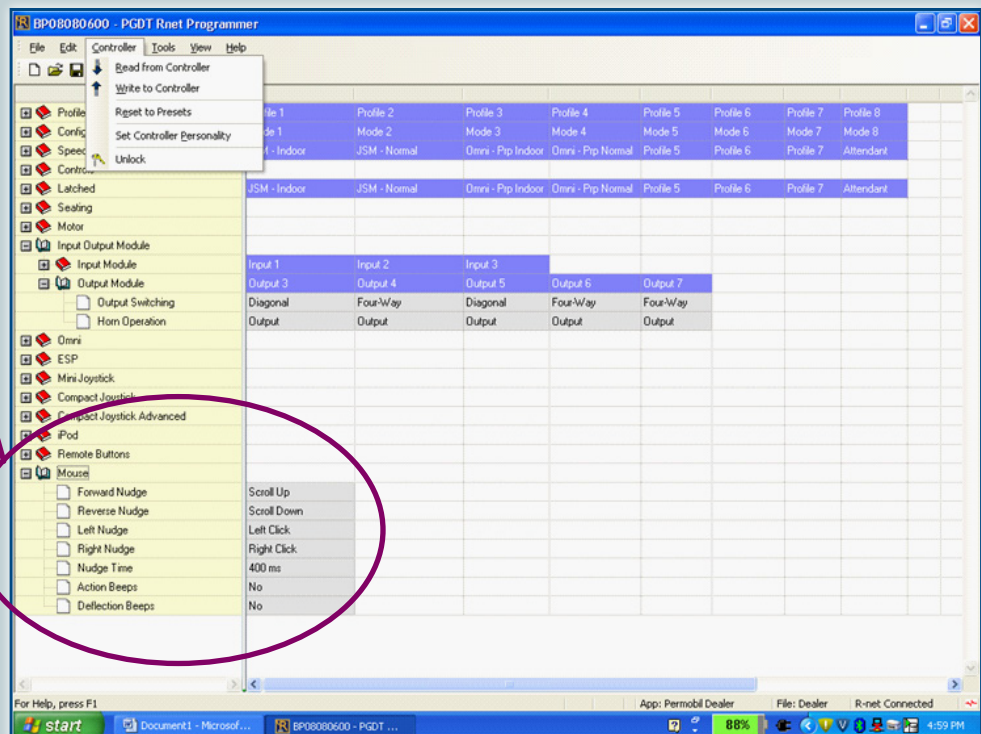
BP08080600 - PGDT Rnet Programmer

File Edit Controller Tools View Help

Read from Controller
Write to Controller
Reset to Presets
Set Controller Personality
Unlock

| | | | | | | | | |
|---|---|---|---|---|---|---|---|---|
| Profile | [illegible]file 1 | Profile 2 | Profile 3 | Profile 4 | Profile 5 | Profile 6 | Profile 7 | Profile 8 |
| Config | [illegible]de 1 | Mode 2 | Mode 3 | Mode 4 | Mode 5 | Mode 6 | Mode 7 | Mode 8 |
| Speed | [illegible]I - Indoor | JSM - Normal | Omni - Prp Indoor | Omni - Prp Normal | Profile 5 | Profile 6 | Profile 7 | Attendant |
| Controls | | | | | | | | |
| Latched | JSM - Indoor | JSM - Normal | Omni - Prp Indoor | Omni - Prp Normal | Profile 5 | Profile 6 | Profile 7 | Attendant |
| Seating | | | | | | | | |
| Motor | | | | | | | | |
| Input Output Module | | | | | | | | |
| Input Module | Input 1 | Input 2 | Input 3 | | | | | |
| Output Module | Output 3 | Output 4 | Output 5 | Output 6 | Output 7 | | | |
| Output Switching | Diagonal | Four-Way | Diagonal | Four-Way | Four-Way | | | |
| Horn Operation | Output | Output | Output | Output | Output | | | |
| Omni | | | | | | | | |
| ESP | | | | | | | | |
| Mini Joystick | | | | | | | | |
| Compact Joystick | | | | | | | | |
| Compact Joystick Advanced | | | | | | | | |
| iPod | | | | | | | | |
| Remote Buttons | | | | | | | | |
| Mouse | | | | | | | | |
| Forward Nudge | Scroll Up | | | | | | | |
| Reverse Nudge | Scroll Down | | | | | | | |
| Left Nudge | Left Click | | | | | | | |
| Right Nudge | Right Click | | | | | | | |
| Nudge Time | 400 ms | | | | | | | |
| Action Beeps | No | | | | | | | |
| Deflection Beeps | No | | | | | | | |

For Help, press F1 App: Permobil Dealer File: Dealer R-net Connected

start Document1 - Microsof... BP08080600 - PGDT ... 88% 4:59 PM